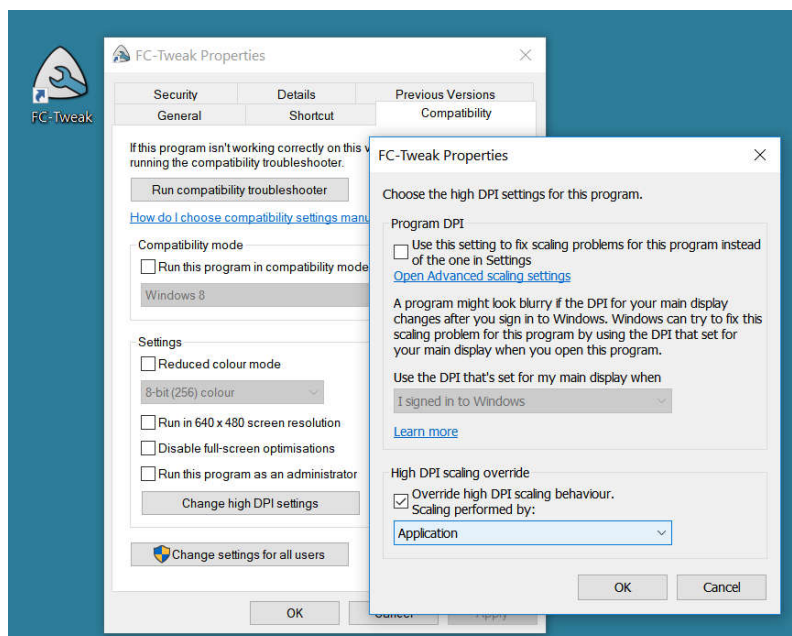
FC-Tweak

FC-Tweak Properties

Security | Details | Previous Versions
General | Shortcut | Compatibility

If this program isn't working correctly on this v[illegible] running the compatibility troubleshooter.

Run compatibility troubleshooter

How do I choose compatibility settings manu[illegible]

Compatibility mode

Run this program in compatibility mode

Windows 8

Settings

Reduced colour mode

8-bit (256) colour

Run in 640 x 480 screen resolution

Disable full-screen optimisations

Run this program as an administrator

Change high DPI settings

Change settings for all users

OK

FC-Tweak Properties

Choose the high DPI settings for this program.

Program DPI

Use this setting to fix scaling problems for this program instead of the one in Settings

Open Advanced scaling settings

A program might look blurry if the DPI for your main display changes after you sign in to Windows. Windows can try to fix this scaling problem for this program by using the DPI that set for your main display when you open this program.

Use the DPI that's set for my main display when

I signed in to Windows

Learn more

High DPI scaling override

Override high DPI scaling behaviour.
Scaling performed by:

Application

OK

Cancel